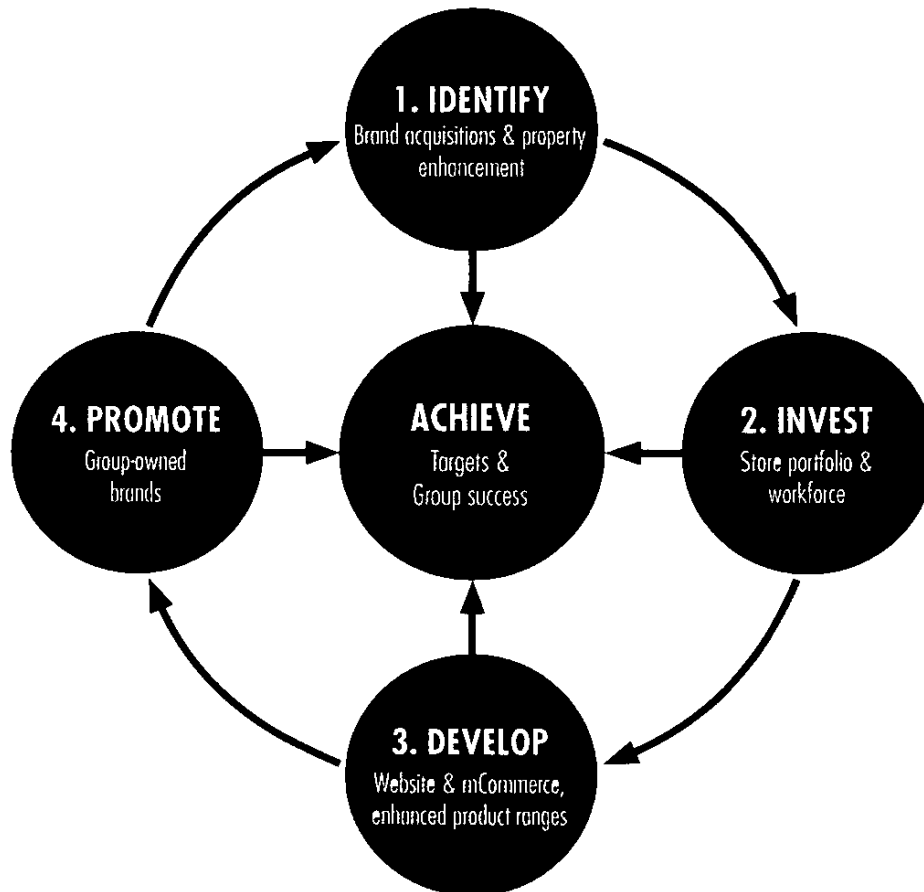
1. IDENTIFY
Brand acquisitions & property enhancement

4. PROMOTE
Group-owned brands

ACHIEVE
Targets & Group success

2. INVEST
Store portfolio & workforce

3. DEVELOP
Website & mCommerce, enhanced product ranges